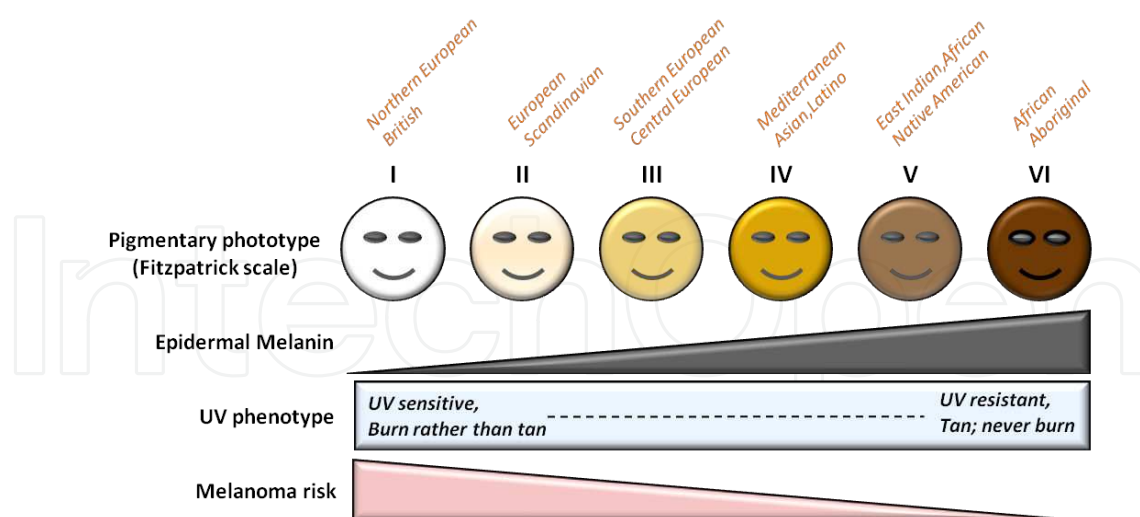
Northern European British

European Scandinavian

Southern European Central European

Mediterranean Asian, Latino

East Indian, African Native American

African Aboriginal

I

II

III

IV

V

VI

Pigmentary phototype (Fitzpatrick scale)

Epidermal Melanin

UV phenotype

UV sensitive, Burn rather than tan

UV resistant, Tan; never burn

Melanoma risk

IntechOpen